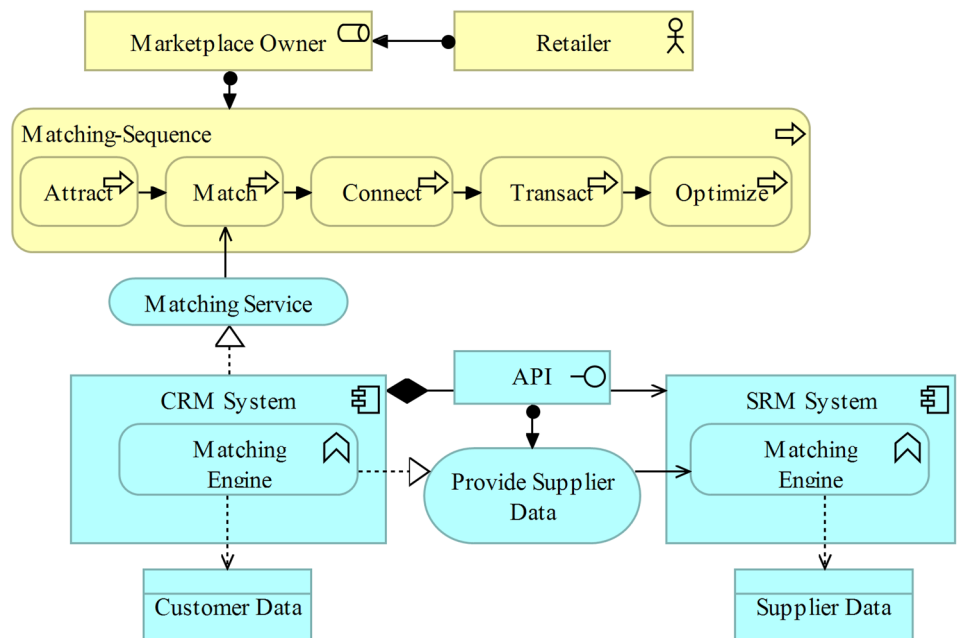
Marketplace Owner

Retailer

Matching-Sequence

Attract

Match

Connect

Transact

Optimize

Matching Service

CRM System

Matching Engine

API

SRM System

Matching Engine

Provide Supplier Data

Customer Data

Supplier Data